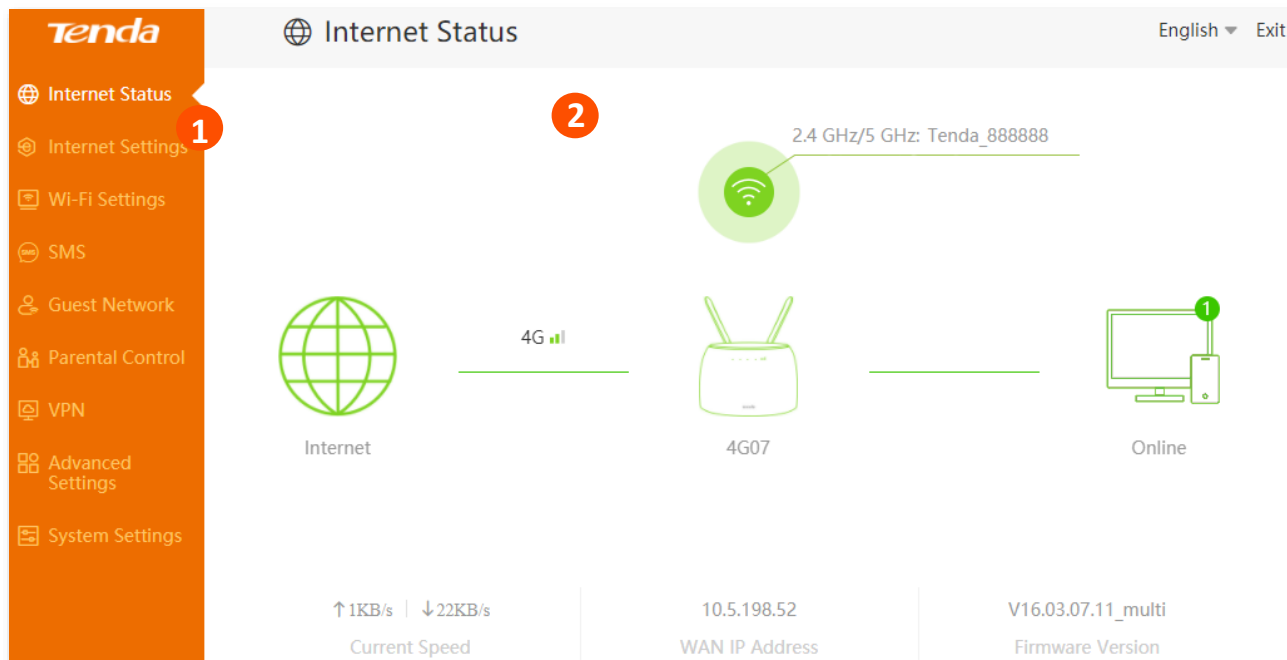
Tenda

Internet Status
1
Internet Settings
Wi-Fi Settings
SMS
Guest Network
Parental Control
VPN
Advanced Settings
System Settings

Internet Status

English Exit

2

2.4 GHz/5 GHz: Tenda_888888

4G

Internet

4G07

1

Online

↑1KB/s ↓22KB/s
Current Speed

10.5.198.52
WAN IP Address

V16.03.07.11_multi
Firmware Version